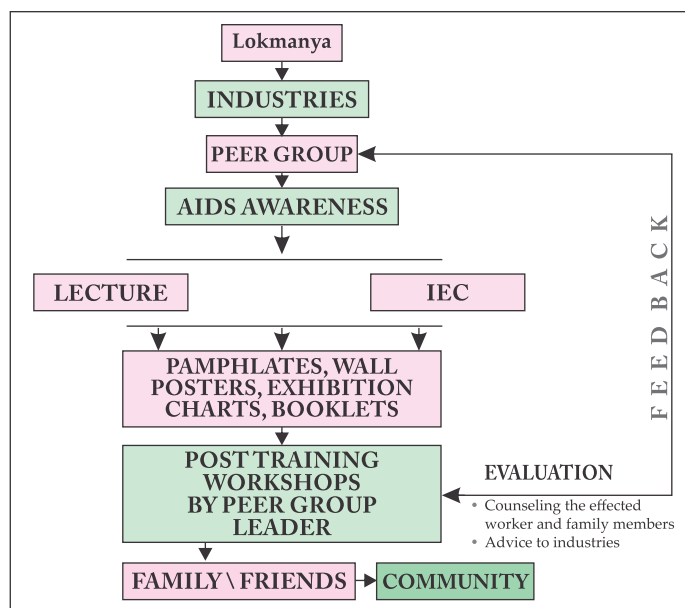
Lokmanya

INDUSTRIES

PEER GROUP

AIDS AWARENESS

LECTURE

IEC

PAMPHLATES, WALL POSTERS, EXHIBITION CHARTS, BOOKLETS

POST TRAINING WORKSHOPS BY PEER GROUP LEADER

FAMILY \ FRIENDS

COMMUNITY

FEEDBACK

EVALUATION

• Counseling the effected worker and family members
• Advice to industries